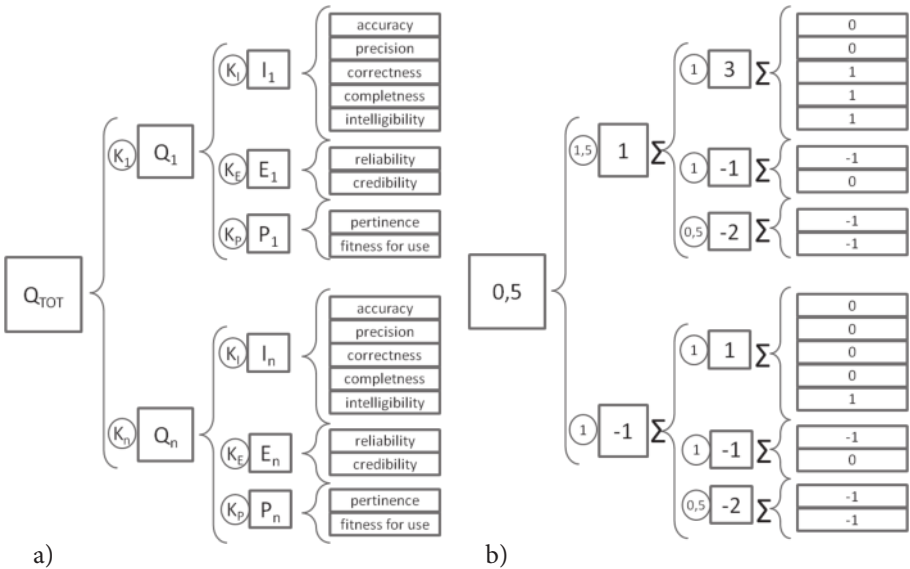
$Q_{TOT}$

$K_1$ $Q_1$

$K_I$ $I_1$
accuracy
precision
correctness
completness
intelligibility

$K_E$ $E_1$
reliability
credibility

$K_P$ $P_1$
pertinence
fitness for use

$K_n$ $Q_n$

$K_I$ $I_n$
accuracy
precision
correctness
completness
intelligibility

$K_E$ $E_n$
reliability
credibility

$K_P$ $P_n$
pertinence
fitness for use

a)

0,5

1,5 1 $\Sigma$

1 3 $\Sigma$
0
0
1
1
1

1 -1 $\Sigma$
-1
0

0,5 -2 $\Sigma$
-1
-1

1 -1 $\Sigma$

1 1 $\Sigma$
0
0
0
0
1

1 -1 $\Sigma$
-1
0

0,5 -2 $\Sigma$
-1
-1

b)